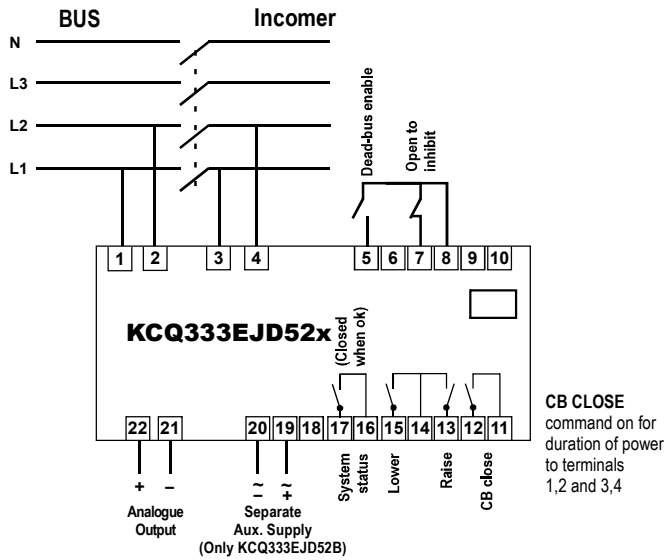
BUS

Incomer

N

L3

L2

L1

Dead-bus enable

Open to inhibit

1 2 3 4 5 6 7 8 9 10

KCQ333EJD52x

(Closed when ok)

22 21 20 19 18 17 16 15 14 13 12 11

+ –

Analogue Output

~ – ~ +

Separate Aux. Supply (Only KCQ333EJD52B)

System status

Lower

Raise

CB close

CB CLOSE command on for duration of power to terminals 1,2 and 3,4